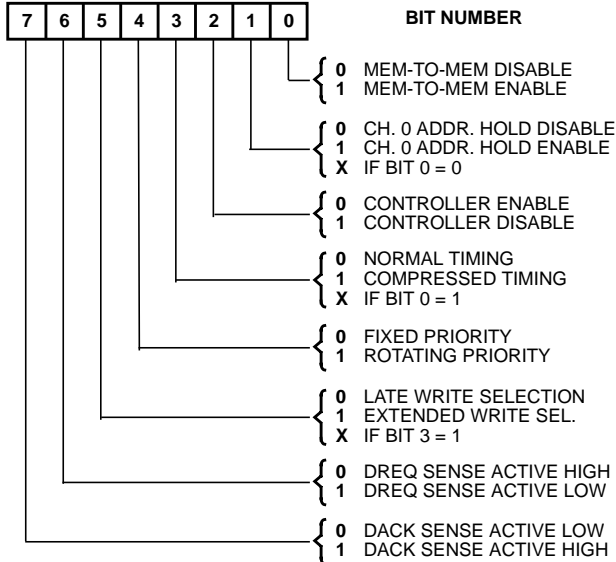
| 7 | 6 | 5 | 4 | 3 | 2 | 1 | 0 |
|---|---|---|---|---|---|---|---|

BIT NUMBER

0 MEM-TO-MEM DISABLE
1 MEM-TO-MEM ENABLE

0 CH. 0 ADDR. HOLD DISABLE
1 CH. 0 ADDR. HOLD ENABLE
X IF BIT 0 = 0

0 CONTROLLER ENABLE
1 CONTROLLER DISABLE

0 NORMAL TIMING
1 COMPRESSED TIMING
X IF BIT 0 = 1

0 FIXED PRIORITY
1 ROTATING PRIORITY

0 LATE WRITE SELECTION
1 EXTENDED WRITE SEL.
X IF BIT 3 = 1

0 DREQ SENSE ACTIVE HIGH
1 DREQ SENSE ACTIVE LOW

0 DACK SENSE ACTIVE LOW
1 DACK SENSE ACTIVE HIGH